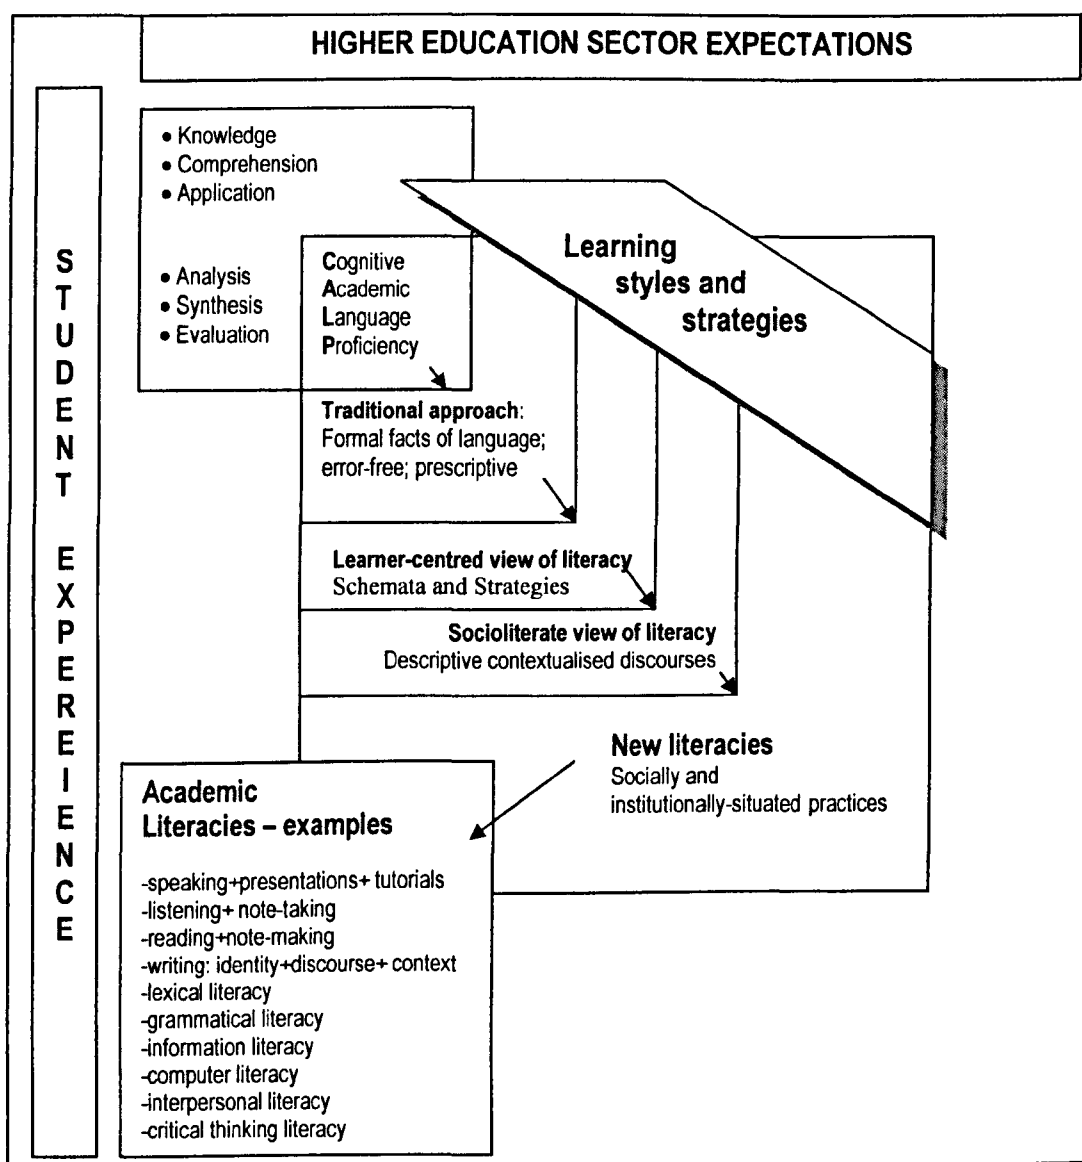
HIGHER EDUCATION SECTOR EXPECTATIONS

STUDENT EXPEREIENCE

• Knowledge
• Comprehension
• Application

• Analysis
• Synthesis
• Evaluation

Learning styles and strategies

Cognitive
Academic
Language
Proficiency

Traditional approach: Formal facts of language; error-free; prescriptive

Learner-centred view of literacy
Schemata and Strategies

Socioliterate view of literacy
Descriptive contextualised discourses

New literacies
Socially and institutionally-situated practices

Academic Literacies – examples

-speaking+presentations+ tutorials
-listening+ note-taking
-reading+note-making
-writing: identity+discourse+ context
-lexical literacy
-grammatical literacy
-information literacy
-computer literacy
-interpersonal literacy
-critical thinking literacy